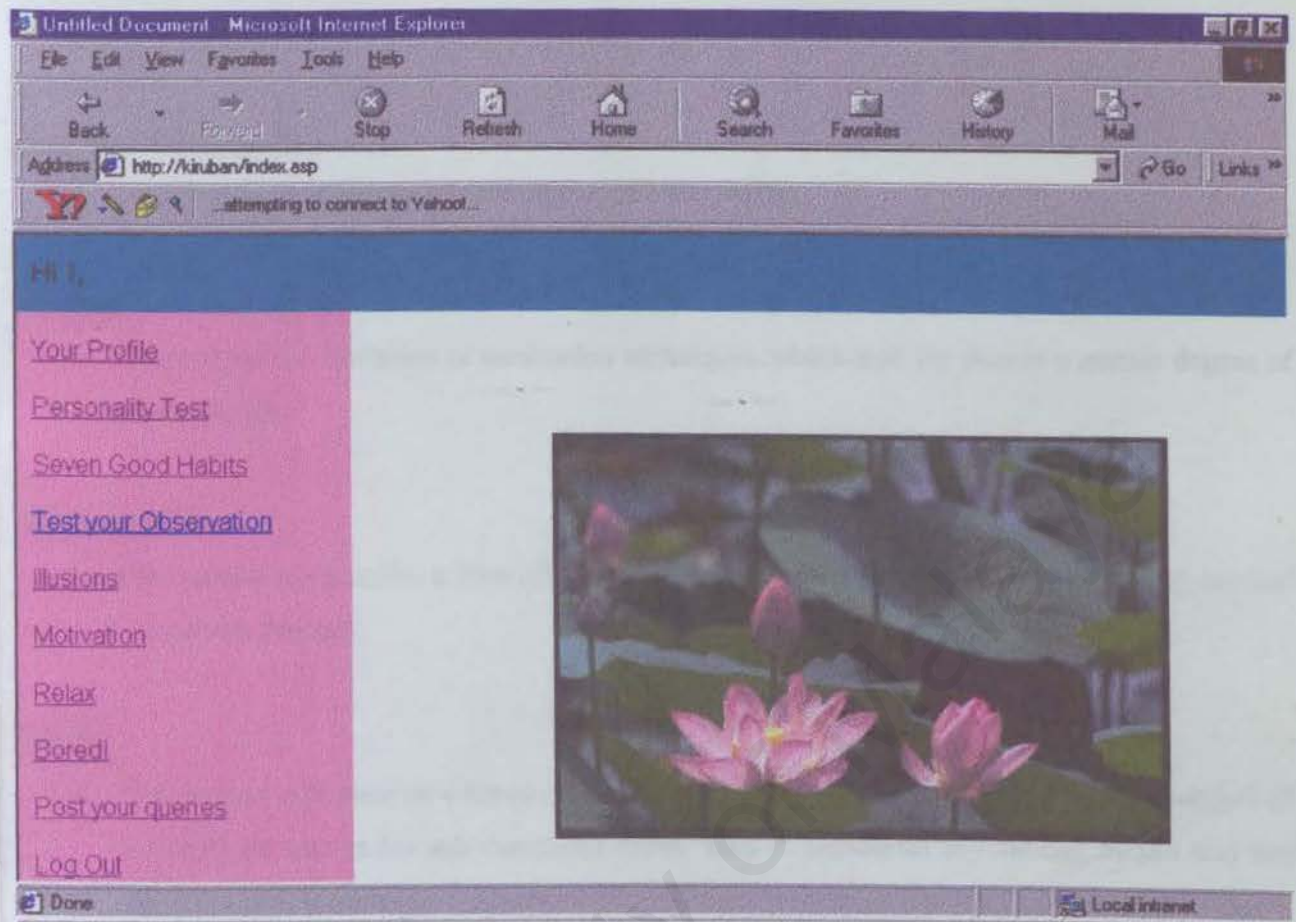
Untitled Document - Microsoft Internet Explorer

File Edit View Favorites Tools Help

Back Forward Stop Refresh Home Search Favorites History Mail

Address http://kiruban/index.asp Go Links

...attempting to connect to Yahoo!...

Hi !,

Your Profile

Personality Test

Seven Good Habits

Test your Observation

Illusions

Motivation

Relax

Bored!

Post your queries

Log Out

Done

Local intranet